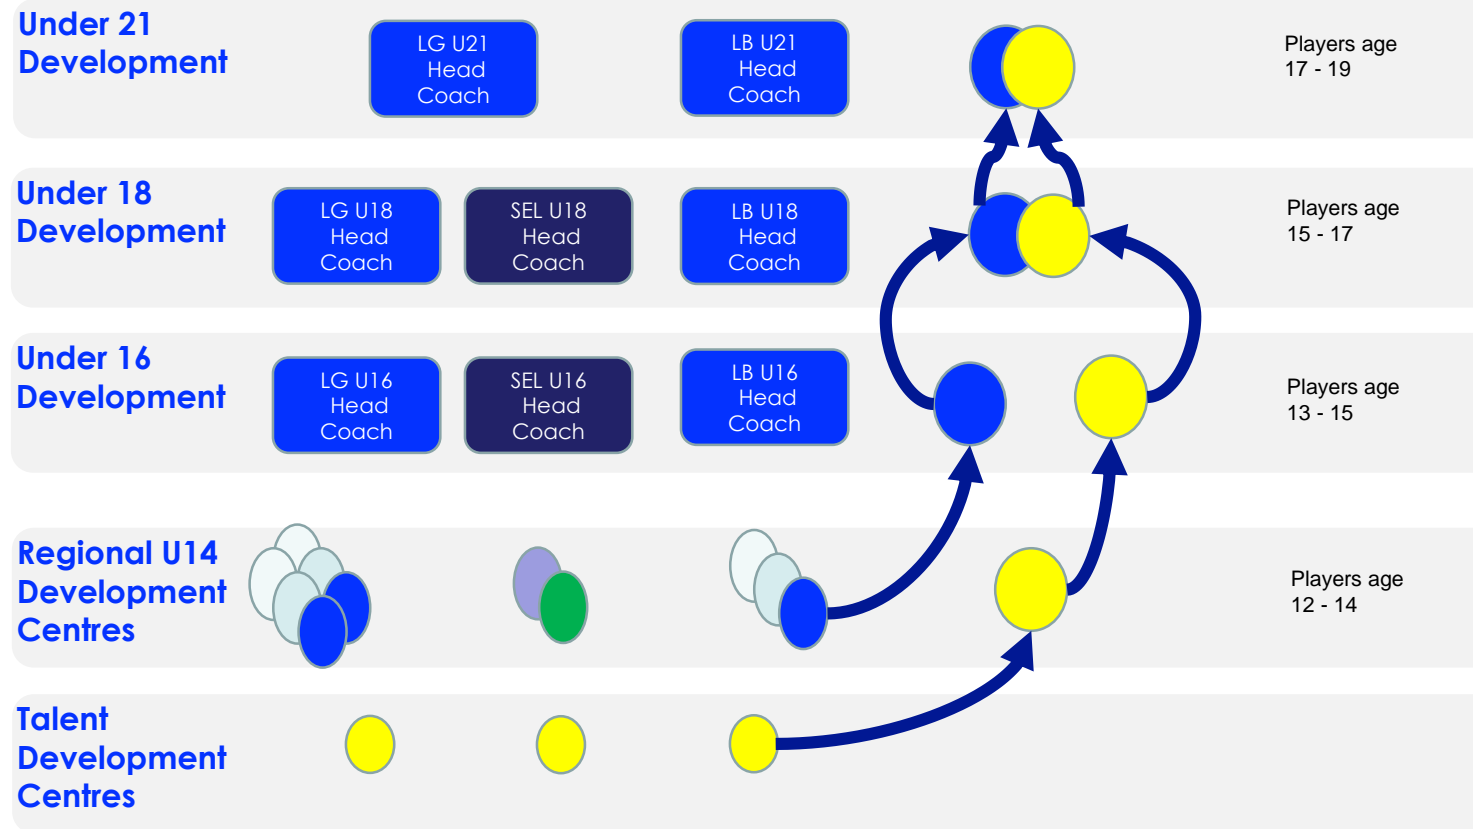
Under 21 Development

LG U21 Head Coach

LB U21 Head Coach

Players age 17 - 19

Under 18 Development

LG U18 Head Coach

SEL U18 Head Coach

LB U18 Head Coach

Players age 15 - 17

Under 16 Development

LG U16 Head Coach

SEL U16 Head Coach

LB U16 Head Coach

Players age 13 - 15

Regional U14 Development Centres

Players age 12 - 14

Talent Development Centres